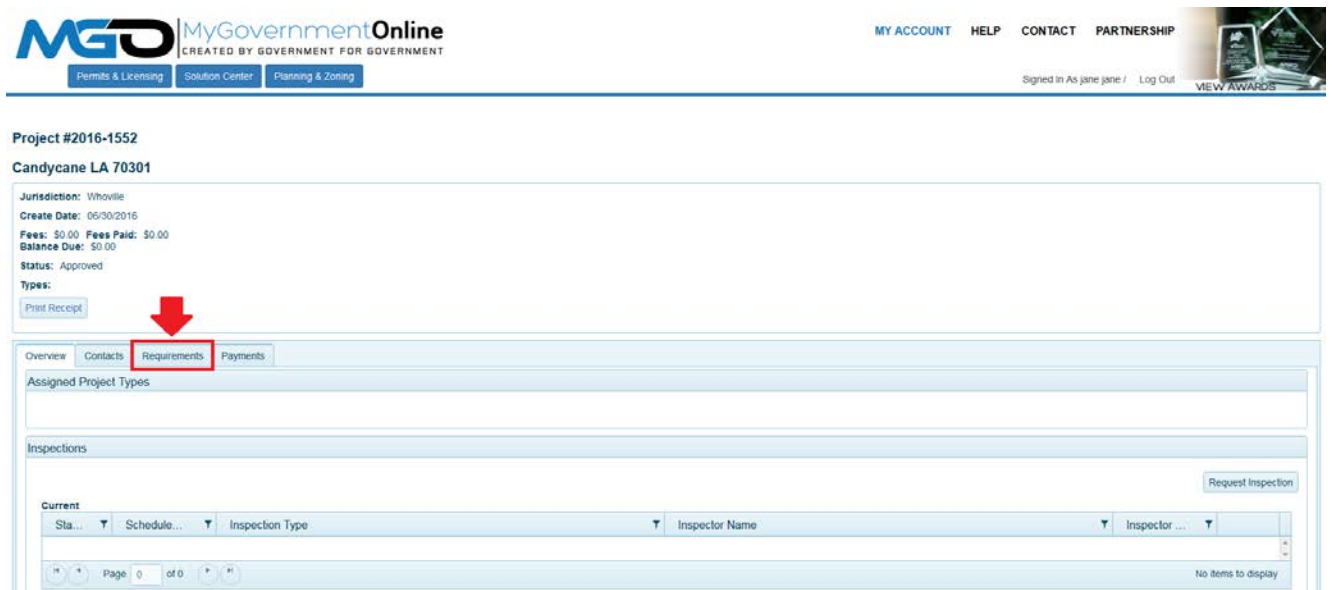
MGO MyGovernmentOnline
CREATED BY GOVERNMENT FOR GOVERNMENT

Permits & Licensing Solution Center Planning & Zoning

MY ACCOUNT HELP CONTACT PARTNERSHIP

Signed In As jane jane / Log Out

VIEW AWARDS

Project #2016-1552

Candycane LA 70301

Jurisdiction: Whoville
Create Date: 06/30/2016
Fees: $0.00 Fees Paid: $0.00
Balance Due: $0.00
Status: Approved
Types:

Print Receipt

Overview Contacts Requirements Payments

Assigned Project Types

Inspections

Request Inspection

Current

| Sta... | Schedule... | Inspection Type | Inspector Name | Inspector ... |
|---|---|---|---|---|
| | | | | |

Page 0 of 0

No items to display